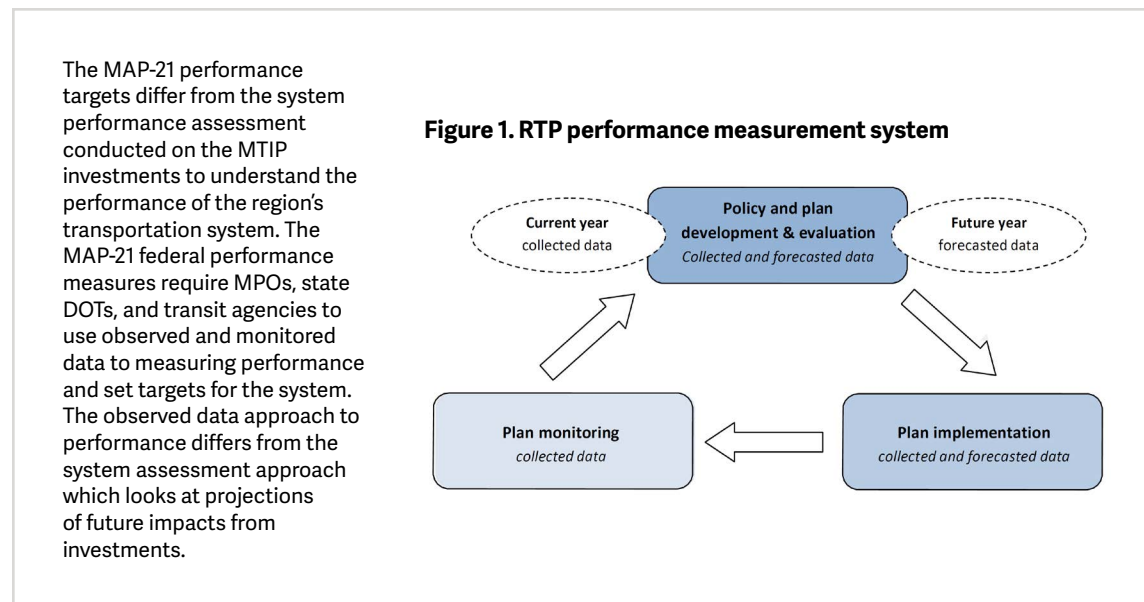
The MAP-21 performance targets differ from the system performance assessment conducted on the MTIP investments to understand the performance of the region's transportation system. The MAP-21 federal performance measures require MPOs, state DOTs, and transit agencies to use observed and monitored data to measuring performance and set targets for the system. The observed data approach to performance differs from the system assessment approach which looks at projections of future impacts from investments.

**Figure 1. RTP performance measurement system**

Current year
collected data

Policy and plan development & evaluation
*Collected and forecasted data*

Future year
forecasted data

Plan monitoring
*collected data*

Plan implementation
*collected and forecasted data*